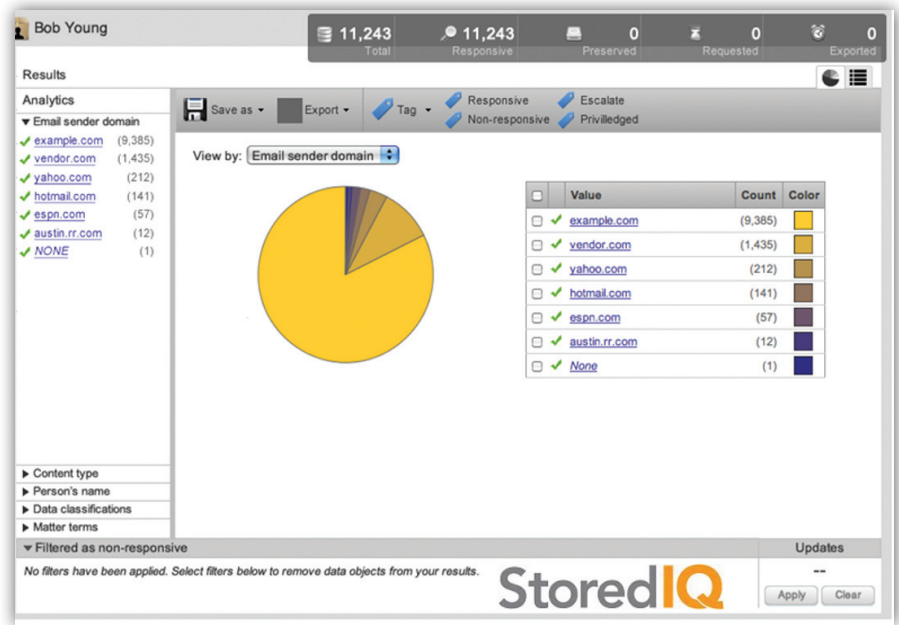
Bob Young

11,243 Total
11,243 Responsive
0 Preserved
0 Requested
0 Exported

Results

Analytics
▼ Email sender domain
✓ example.com (9,385)
✓ vendor.com (1,435)
✓ yahoo.com (212)
✓ hotmail.com (141)
✓ espn.com (57)
✓ austin.rr.com (12)
✓ NONE (1)

Save as ▾
Export ▾
Tag ▾
Responsive
Non-responsive
Escalate
Privilledged

View by: Email sender domain

| | Value | Count | Color |
|---|---|---|---|
| ✓ | example.com | (9,385) | |
| ✓ | vendor.com | (1,435) | |
| ✓ | yahoo.com | (212) | |
| ✓ | hotmail.com | (141) | |
| ✓ | espn.com | (57) | |
| ✓ | austin.rr.com | (12) | |
| ✓ | None | (1) | |

▶ Content type
▶ Person's name
▶ Data classifications
▶ Matter terms

▼ Filtered as non-responsive
No filters have been applied. Select filters below to remove data objects from your results.

StoredIQ

Updates
--
Apply
Clear